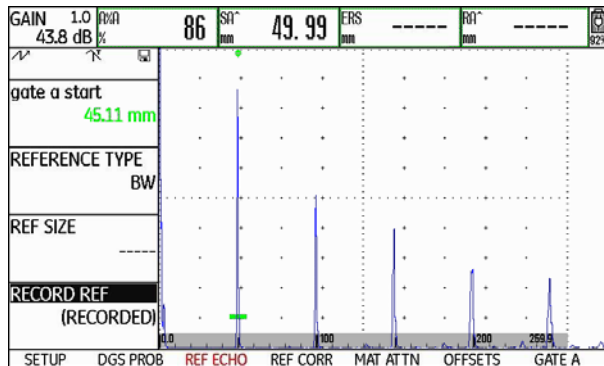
GAIN 1.0
43.8 dB

A%A
%
86

SA^
mm
49.99

ERS
mm
-----

RA^
mm
-----

gate a start
45.11 mm

REFERENCE TYPE
BW

REF SIZE
-----

RECORD REF
(RECORDED)

0.0
100
200
259.9

SETUP DGS PROB REF ECHO REF CORR MAT ATTN OFFSETS GATE A